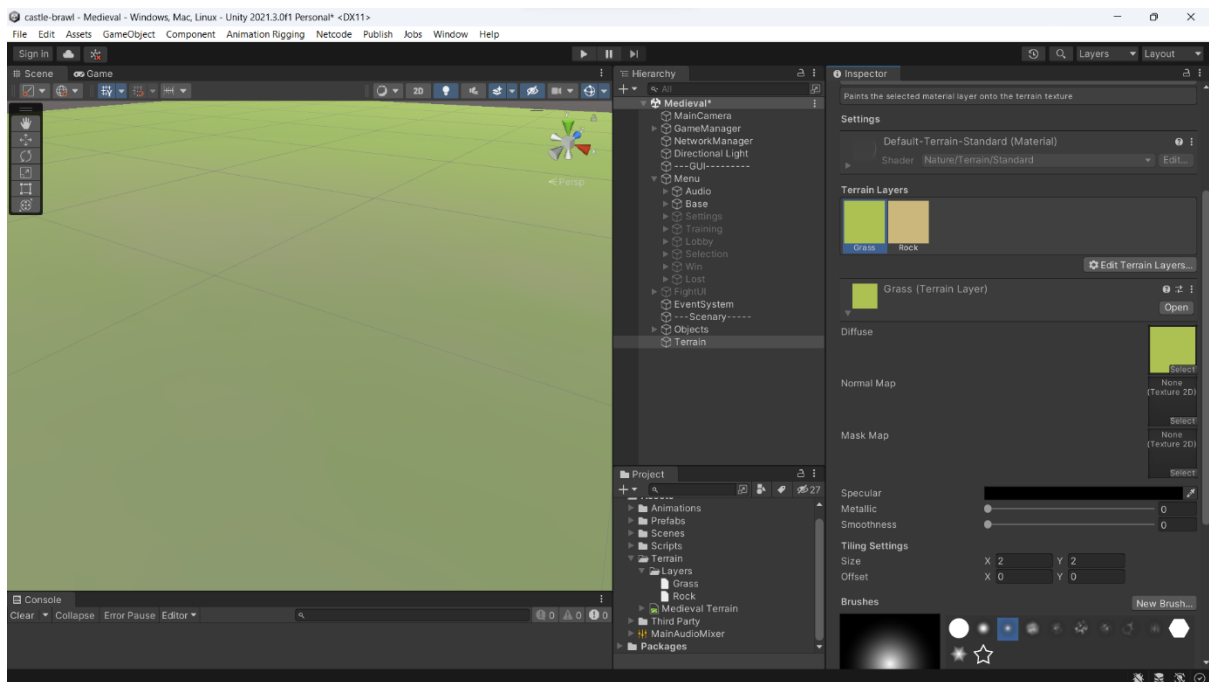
castle-brawl - Medieval - Windows, Mac, Linux - Unity 2021.3.0f1 Personal* <DX11>

File Edit Assets GameObject Component Animation Rigging Netcode Publish Jobs Window Help

Sign in

Layers Layout

Scene Game

2D

< Persp

Hierarchy

All

Medieval*
MainCamera
GameManager
NetworkManager
Directional Light
---GUI---------
Menu
Audio
Base
Settings
Training
Lobby
Selection
Win
Lost
FightUI
EventSystem
---Scenary-----
Objects
Terrain

Project

27

Animations
Prefabs
Scenes
Scripts
Terrain
Layers
Grass
Rock
Medieval Terrain
Third Party
MainAudioMixer
Packages

Console

Clear Collapse Error Pause Editor

0 0 0

Inspector

Paints the selected material layer onto the terrain texture

Settings

Default-Terrain-Standard (Material)

Shader Nature/Terrain/Standard Edit...

Terrain Layers

Grass Rock

Edit Terrain Layers...

Grass (Terrain Layer)

Open

Diffuse

Select

Normal Map

None (Texture 2D)

Select

Mask Map

None (Texture 2D)

Select

Specular

Metallic 0

Smoothness 0

Tiling Settings

Size X 2 Y 2

Offset X 0 Y 0

Brushes

New Brush...